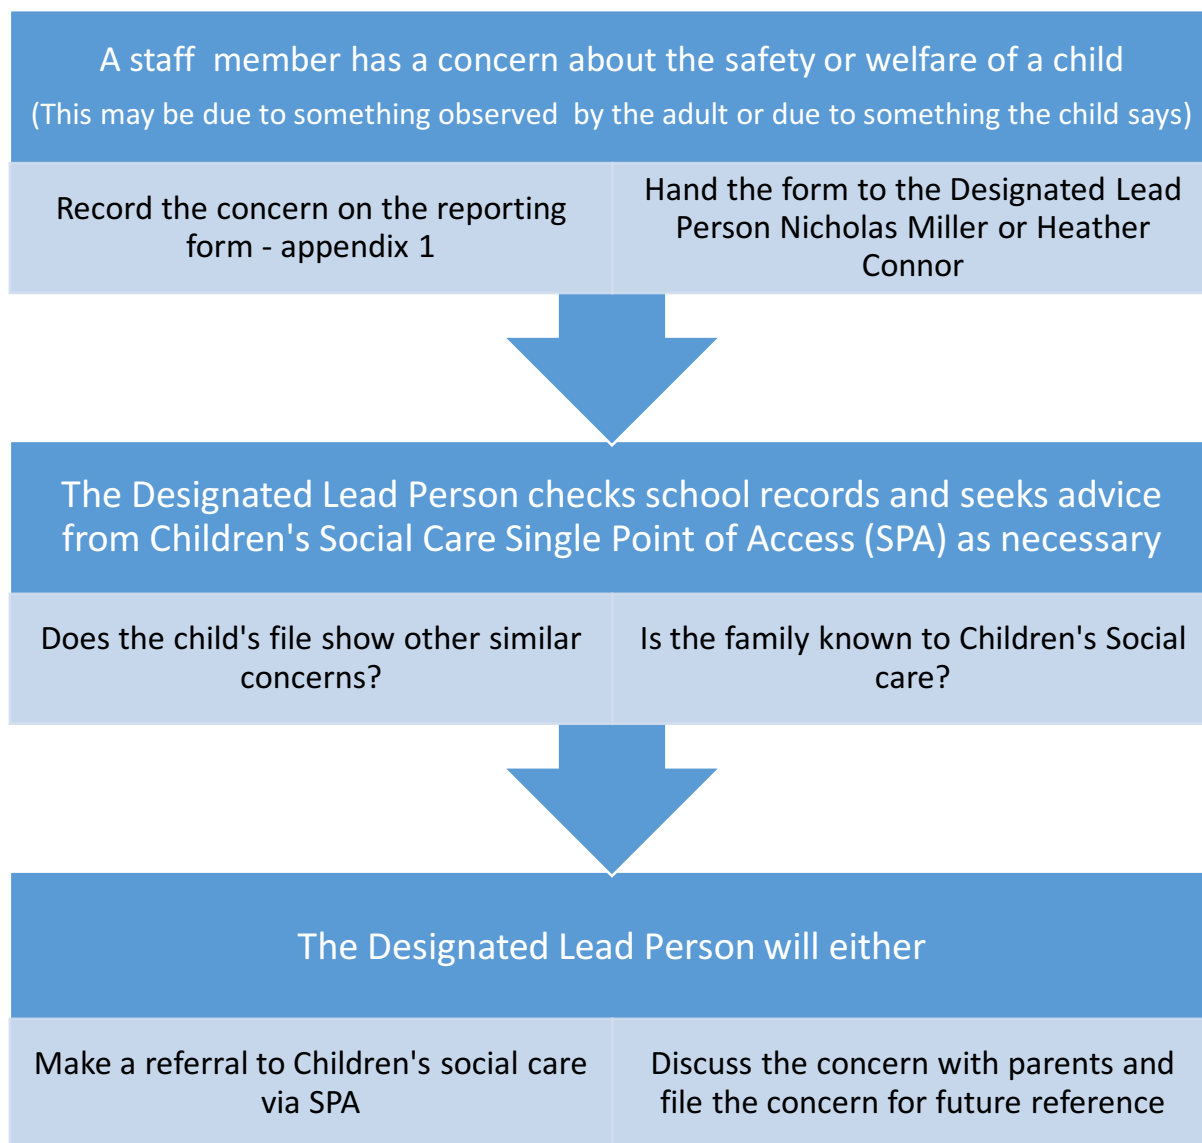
A staff member has a concern about the safety or welfare of a child

(This may be due to something observed by the adult or due to something the child says)

Record the concern on the reporting form - appendix 1

Hand the form to the Designated Lead Person Nicholas Miller or Heather Connor

The Designated Lead Person checks school records and seeks advice from Children's Social Care Single Point of Access (SPA) as necessary

Does the child's file show other similar concerns?

Is the family known to Children's Social care?

The Designated Lead Person will either

Make a referral to Children's social care via SPA

Discuss the concern with parents and file the concern for future reference